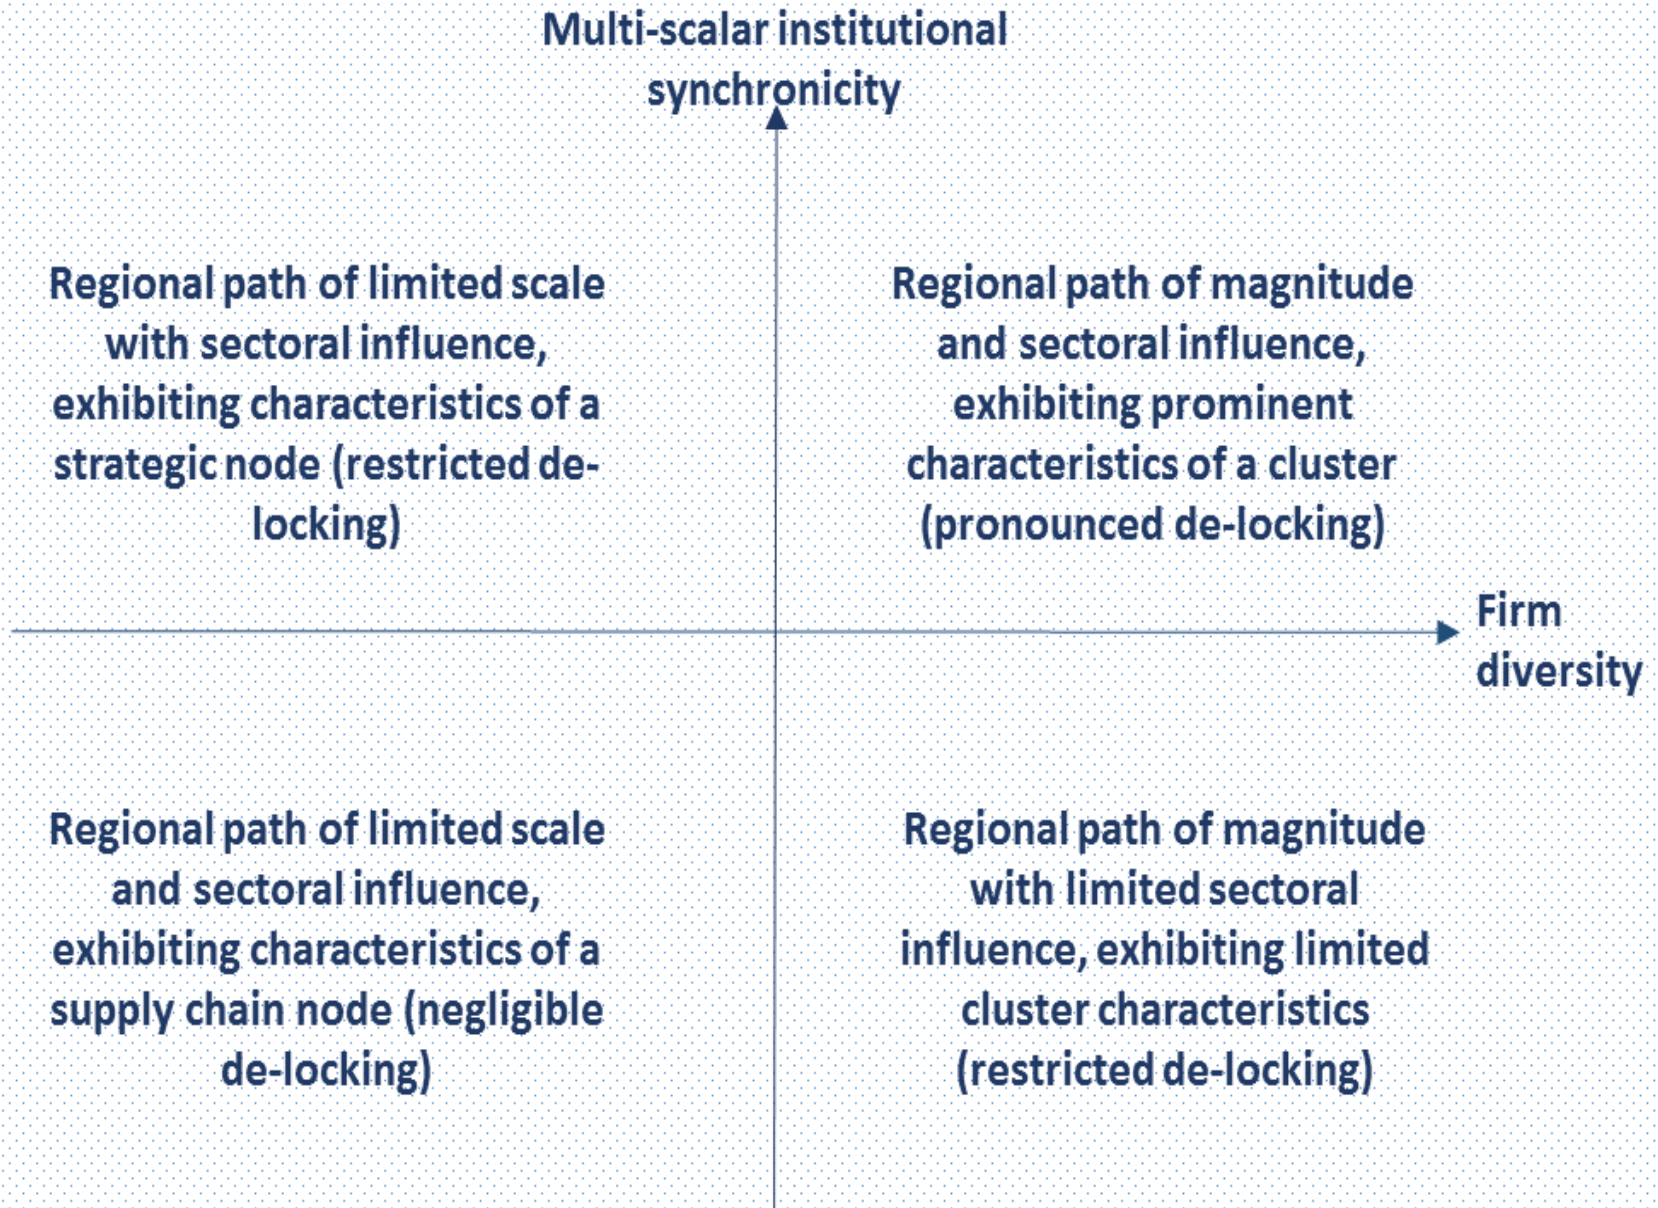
Multi-scalar institutional synchronicity

Regional path of limited scale with sectoral influence, exhibiting characteristics of a strategic node (restricted de-locking)

Regional path of magnitude and sectoral influence, exhibiting prominent characteristics of a cluster (pronounced de-locking)

Firm diversity

Regional path of limited scale and sectoral influence, exhibiting characteristics of a supply chain node (negligible de-locking)

Regional path of magnitude with limited sectoral influence, exhibiting limited cluster characteristics (restricted de-locking)